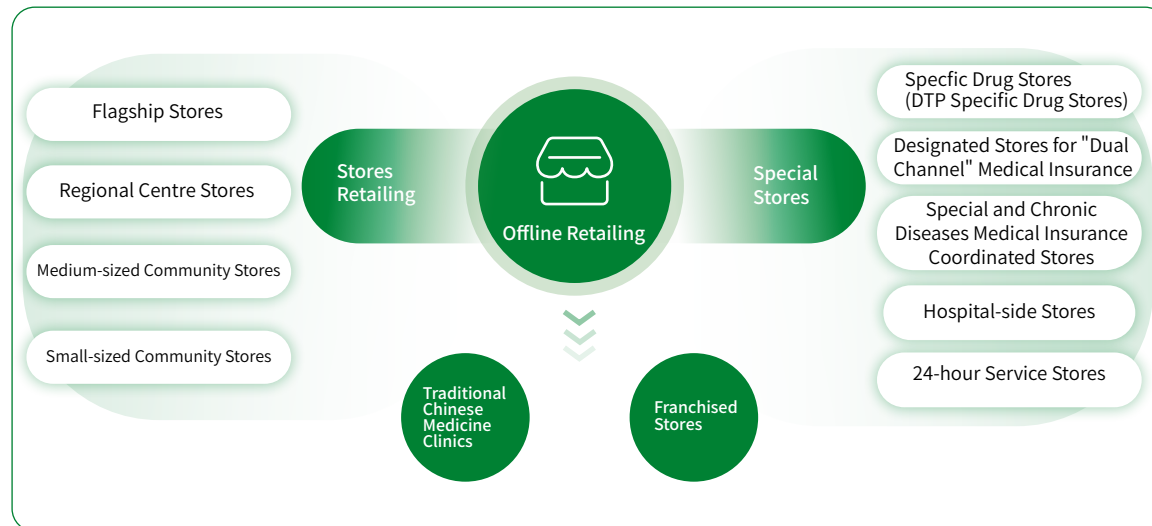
Flagship Stores

Regional Centre Stores

Medium-sized Community Stores

Small-sized Community Stores

Stores Retailing

Offline Retailing

Special Stores

Specfic Drug Stores (DTP Specific Drug Stores)

Designated Stores for "Dual Channel" Medical Insurance

Special and Chronic Diseases Medical Insurance Coordinated Stores

Hospital-side Stores

24-hour Service Stores

Traditional Chinese Medicine Clinics

Franchised Stores